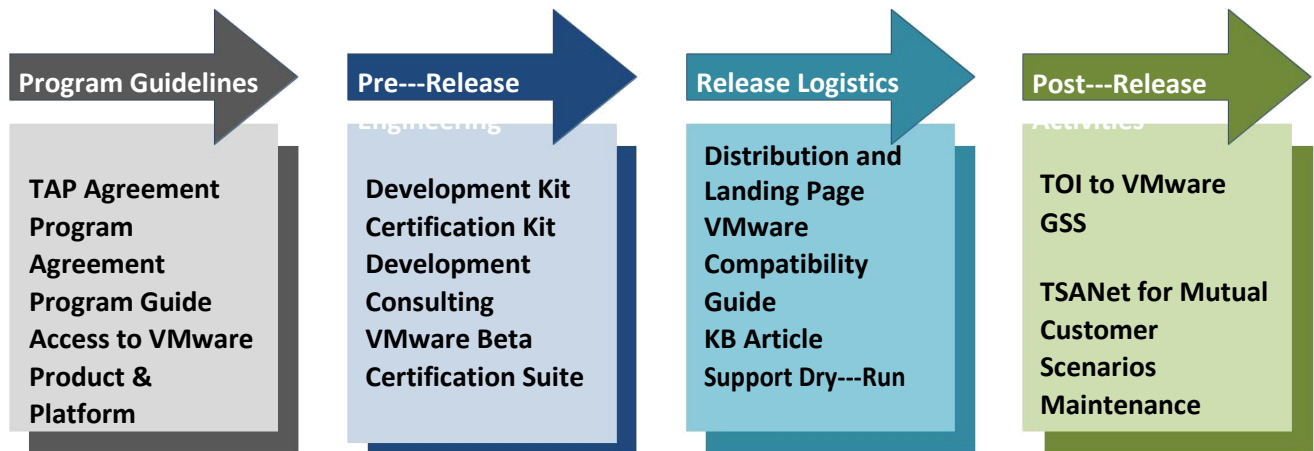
Program Guidelines

TAP Agreement
Program Agreement
Program Guide
Access to VMware Product & Platform

Pre---Release Engineering

Development Kit
Certification Kit
Development Consulting
VMware Beta Certification Suite

Release Logistics

Distribution and Landing Page
VMware Compatibility Guide
KB Article
Support Dry---Run

Post---Release Activities

TOI to VMware GSS

TSANet for Mutual Customer Scenarios
Maintenance